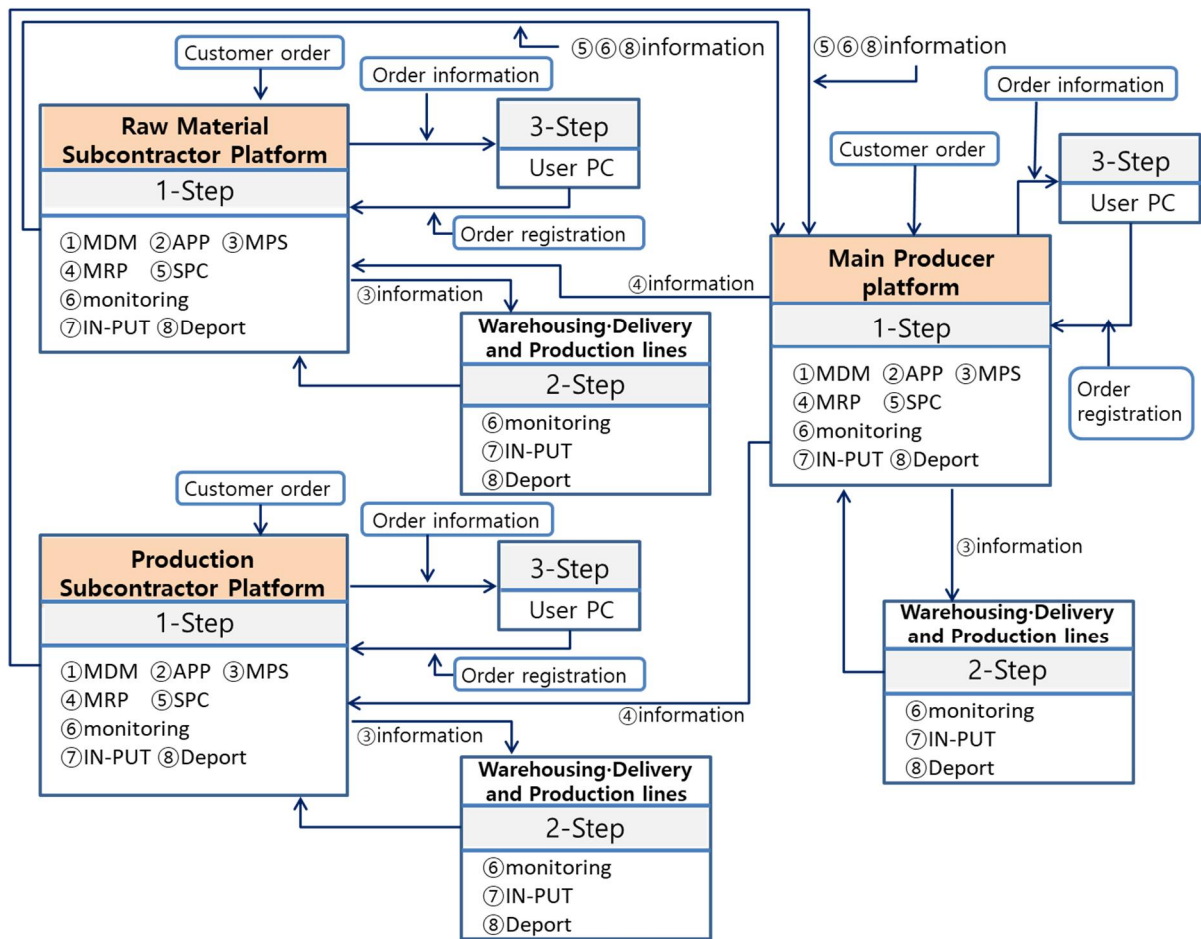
⑤⑥⑧information

⑤⑥⑧information

Customer order

Order information

Raw Material Subcontractor Platform

1-Step

3-Step

User PC

Order registration

①MDM ②APP ③MPS
④MRP ⑤SPC
⑥monitoring
⑦IN-PUT ⑧Deport

③information

④information

Warehousing·Delivery and Production lines

2-Step

⑥monitoring
⑦IN-PUT
⑧Deport

Order information

Customer order

3-Step

User PC

Main Producer platform

1-Step

①MDM ②APP ③MPS
④MRP ⑤SPC
⑥monitoring
⑦IN-PUT ⑧Deport

Order registration

Customer order

Order information

Production Subcontractor Platform

1-Step

3-Step

User PC

Order registration

①MDM ②APP ③MPS
④MRP ⑤SPC
⑥monitoring
⑦IN-PUT ⑧Deport

④information

③information

Warehousing·Delivery and Production lines

2-Step

⑥monitoring
⑦IN-PUT
⑧Deport

③information

Warehousing·Delivery and Production lines

2-Step

⑥monitoring
⑦IN-PUT
⑧Deport